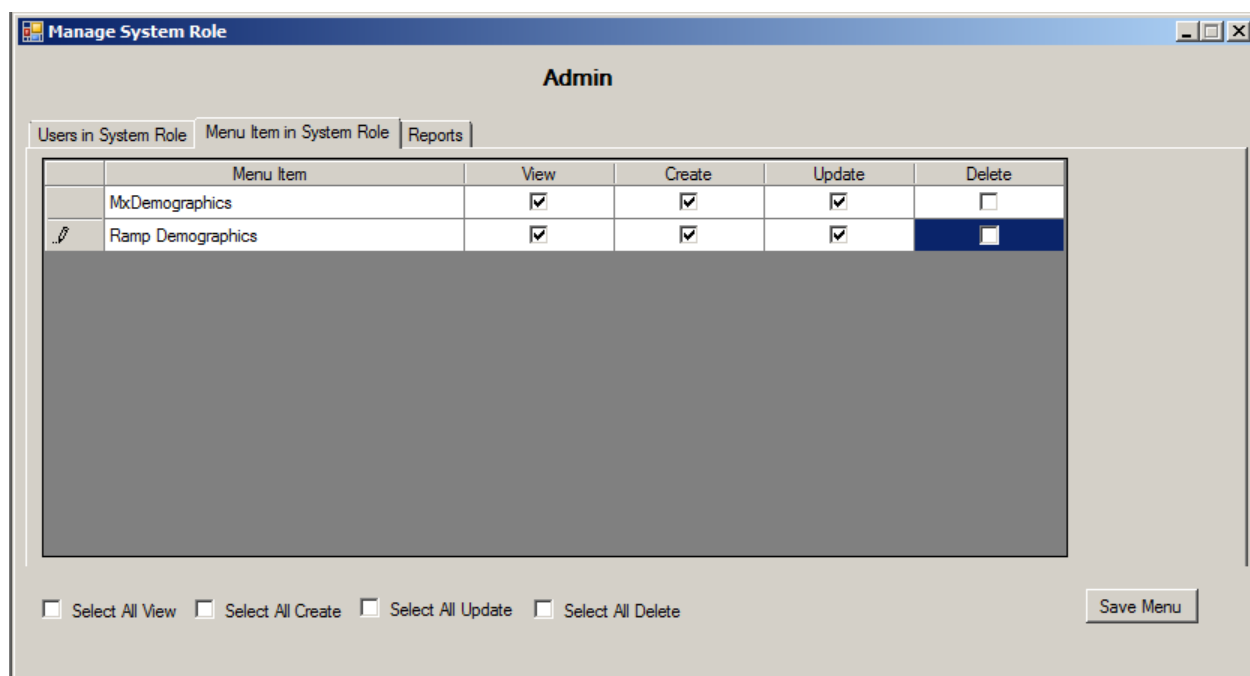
Manage System Role

Admin

Users in System Role | Menu Item in System Role | Reports

| | Menu Item | View | Create | Update | Delete |
|---|---|---|---|---|---|
| | MxDemographics | ☑ | ☑ | ☑ | ☐ |
| | Ramp Demographics | ☑ | ☑ | ☑ | ☐ |

☐ Select All View ☐ Select All Create ☐ Select All Update ☐ Select All Delete

Save Menu